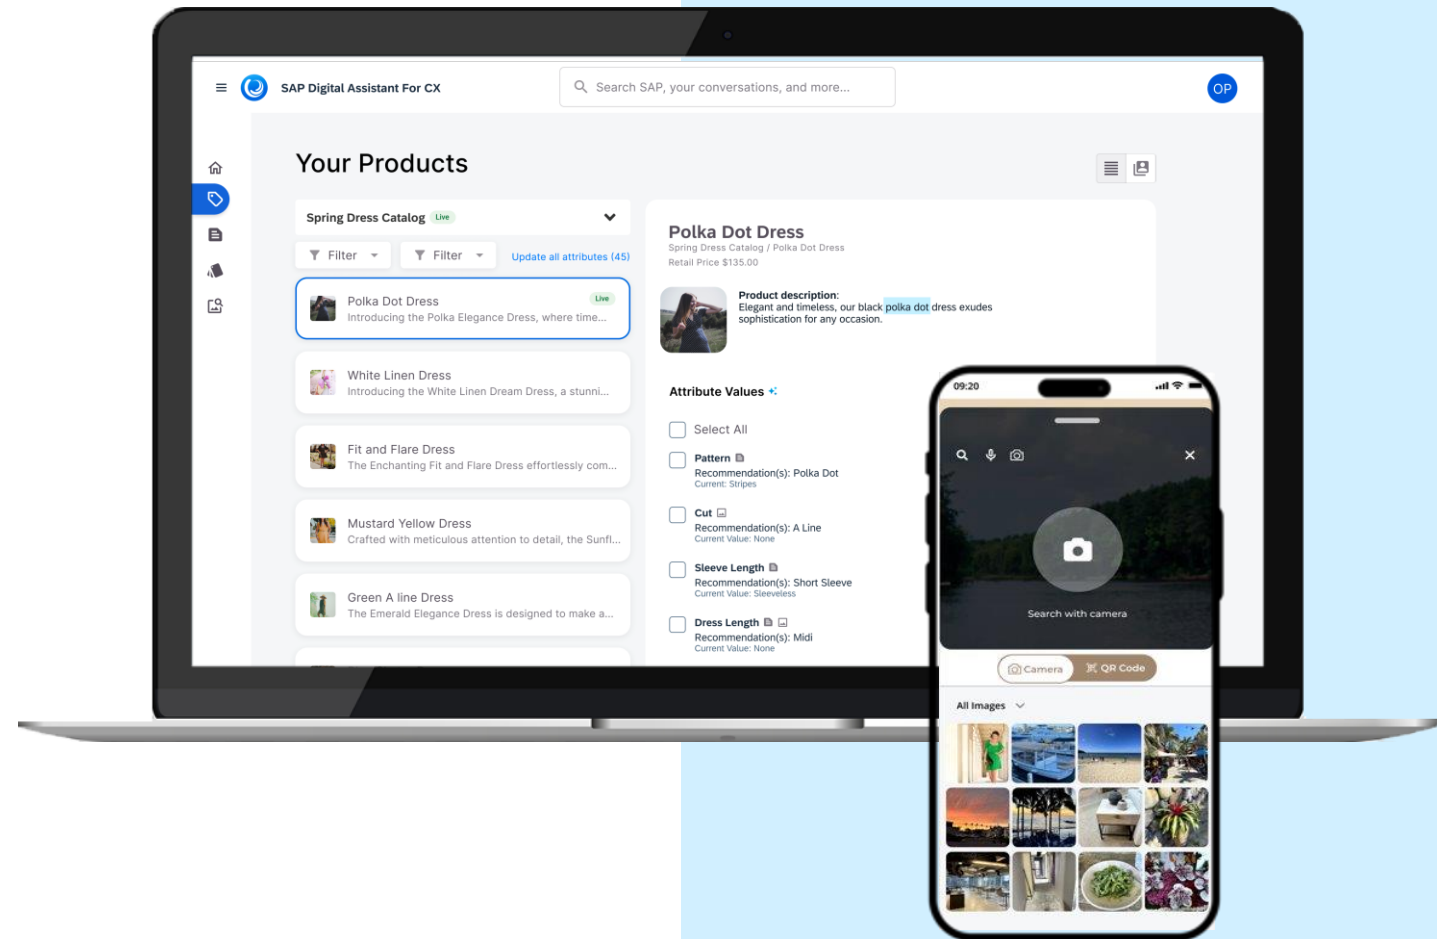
SAP Digital Assistant For CX

Search SAP, your conversations, and more...

OP

Your Products

Spring Dress Catalog Live

Filter

Filter

Update all attributes (45)

Polka Dot Dress Live
Introducing the Polka Elegance Dress, where time...

White Linen Dress
Introducing the White Linen Dream Dress, a stunni...

Fit and Flare Dress
The Enchanting Fit and Flare Dress effortlessly com...

Mustard Yellow Dress
Crafted with meticulous attention to detail, the Sunfl...

Green A line Dress
The Emerald Elegance Dress is designed to make a...

Polka Dot Dress
Spring Dress Catalog / Polka Dot Dress
Retail Price $135.00

Product description:
Elegant and timeless, our black polka dot dress exudes sophistication for any occasion.

Attribute Values

Select All

Pattern
Recommendation(s): Polka Dot
Current: Stripes

Cut
Recommendation(s): A Line
Current Value: None

Sleeve Length
Recommendation(s): Short Sleeve
Current Value: Sleeveless

Dress Length
Recommendation(s): Midi
Current Value: None

09:20

Search with camera

Camera

QR Code

All Images